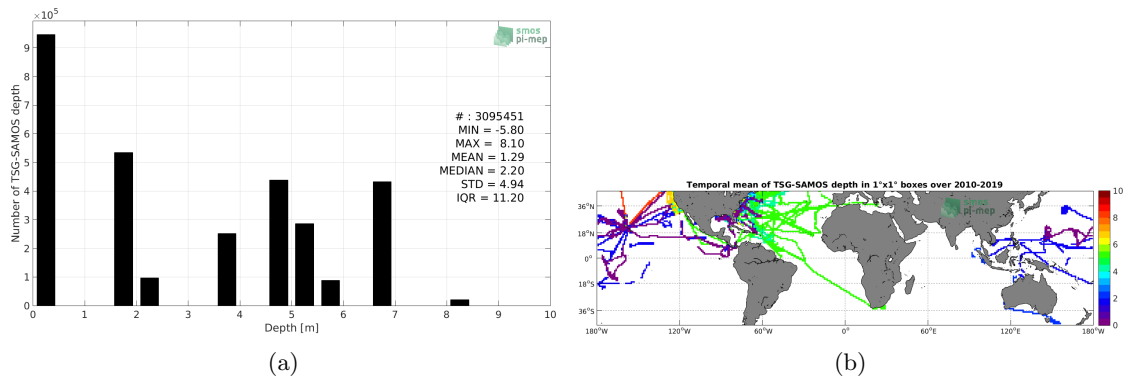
$\times 10^5$

smos
pi-mep

Number of TSG-SAMOS depth

9
8
7
6
5
4
3
2
1
0

# : 3095451
MIN = -5.80
MAX = 8.10
MEAN = 1.29
MEDIAN = 2.20
STD = 4.94
IQR = 11.20

0 1 2 3 4 5 6 7 8 9 10

Depth [m]

(a)

Temporal mean of TSG-SAMOS depth in 1°x1° boxes over 2010-2019

smos
pi-mep

36°N
18°N
0°
18°S
36°S

180°W 120°W 60°W 0° 60°E 120°E 180°W

10
8
6
4
2
0

(b)